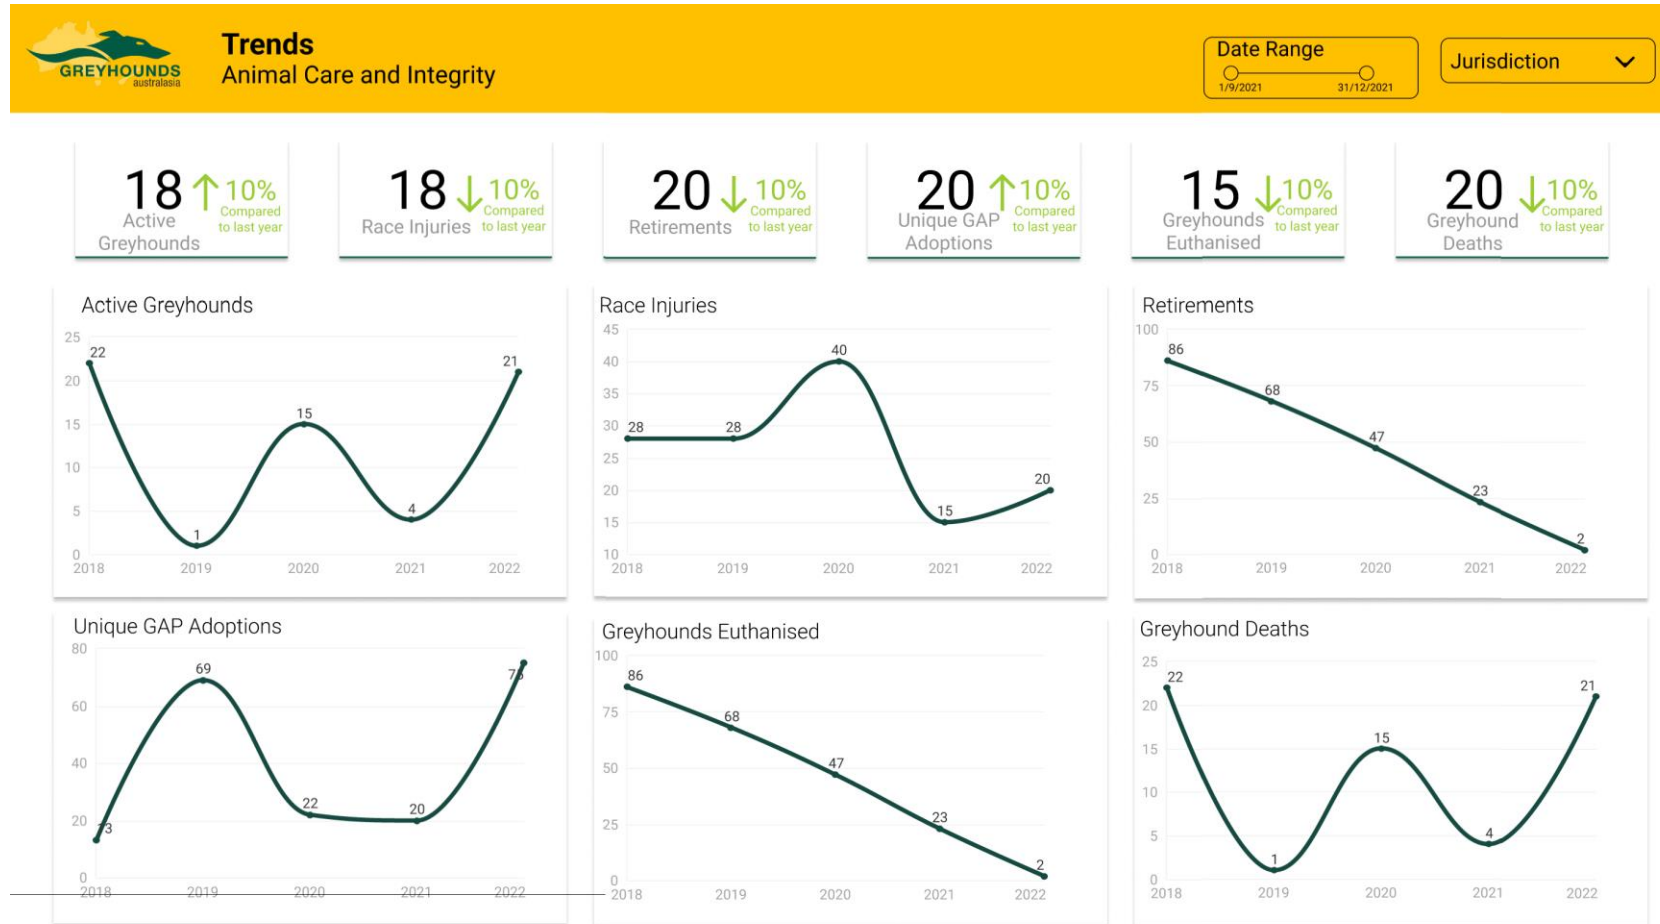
GREYHOUNDS australasia

Trends
Animal Care and Integrity

Date Range
1/9/2021 31/12/2021

Jurisdiction

18 ↑10% Compared to last year
Active Greyhounds

18 ↓10% Compared to last year
Race Injuries

20 ↓10% Compared to last year
Retirements

20 ↑10% Compared to last year
Unique GAP Adoptions

15 ↓10% Compared to last year
Greyhounds Euthanised

20 ↓10% Compared to last year
Greyhound Deaths

Active Greyhounds
25 20 15 10 5 0
22 1 15 4 21
2018 2019 2020 2021 2022

Race Injuries
45 40 35 30 25 20 15 10
28 28 40 15 20
2018 2019 2020 2021 2022

Retirements
100 75 50 25 0
86 68 47 23 2
2018 2019 2020 2021 2022

Unique GAP Adoptions
80 60 40 20 0
13 69 22 20 75
2018 2019 2020 2021 2022

Greyhounds Euthanised
100 75 50 25 0
86 68 47 23 2
2018 2019 2020 2021 2022

Greyhound Deaths
25 20 15 10 5 0
22 1 15 4 21
2018 2019 2020 2021 2022